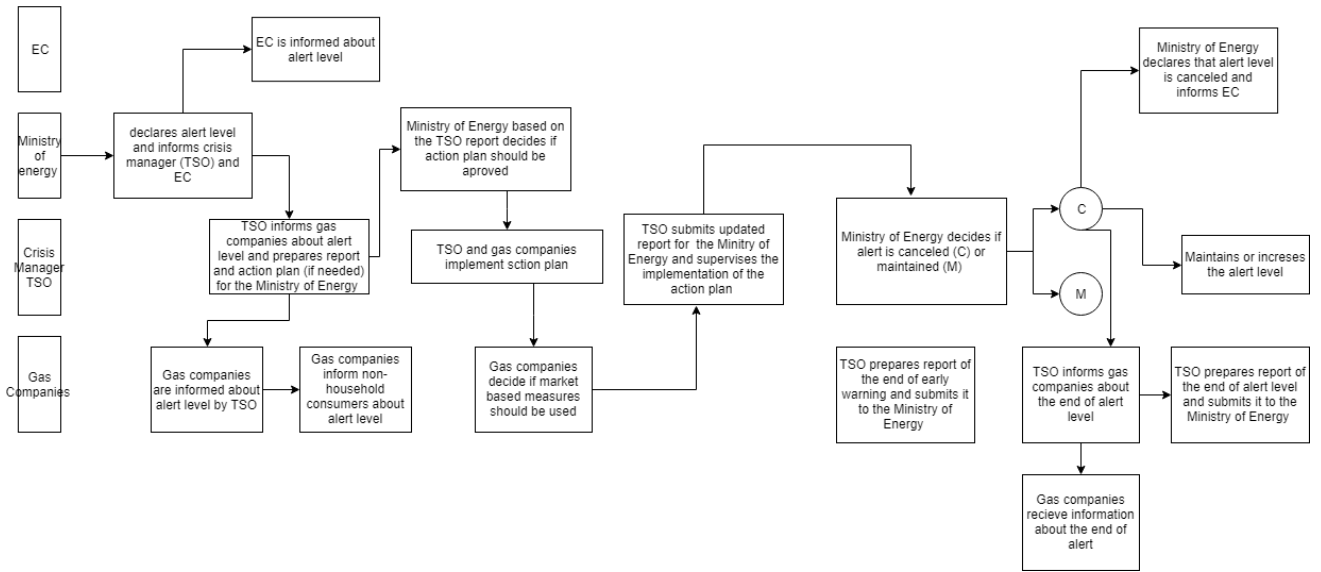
EC

Ministry of energy

Crisis Manager TSO

Gas Companies

EC is informed about alert level

declares alert level and informs crisis manager (TSO) and EC

TSO informs gas companies about alert level and prepares report and action plan (if needed) for the Ministry of Energy

Gas companies are informed about alert level by TSO

Gas companies inform non-household consumers about alert level

Ministry of Energy based on the TSO report decides if action plan should be aproved

TSO and gas companies implement sction plan

Gas companies decide if market based measures should be used

TSO submits updated report for the Minitry of Energy and supervises the implementation of the action plan

Ministry of Energy decides if alert is canceled (C) or maintained (M)

TSO prepares report of the end of early warning and submits it to the Ministry of Energy

Ministry of Energy declares that alert level is canceled and informs EC

C

M

Maintains or increses the alert level

TSO informs gas companies about the end of alert level

TSO prepares report of the end of alert level and submits it to the Ministry of Energy

Gas companies recieve information about the end of alert